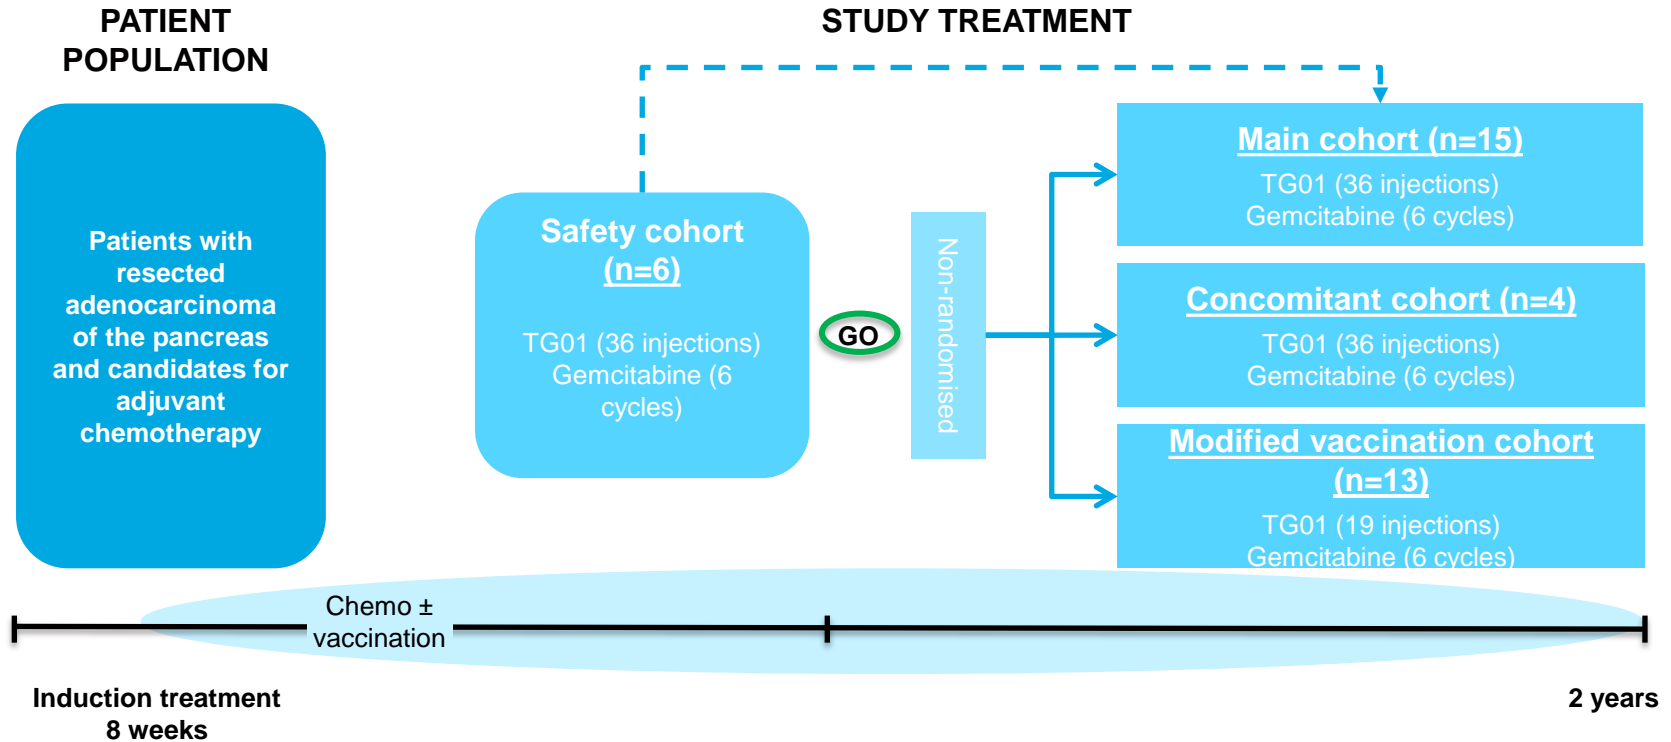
PATIENT POPULATION

STUDY TREATMENT

Patients with resected adenocarcinoma of the pancreas and candidates for adjuvant chemotherapy

Safety cohort (n=6)

TG01 (36 injections) Gemcitabine (6 cycles)

GO

Non-randomised

Main cohort (n=15)

TG01 (36 injections) Gemcitabine (6 cycles)

Concomitant cohort (n=4)

TG01 (36 injections) Gemcitabine (6 cycles)

Modified vaccination cohort (n=13)

TG01 (19 injections) Gemcitabine (6 cycles)

Chemo ± vaccination

Induction treatment 8 weeks

2 years